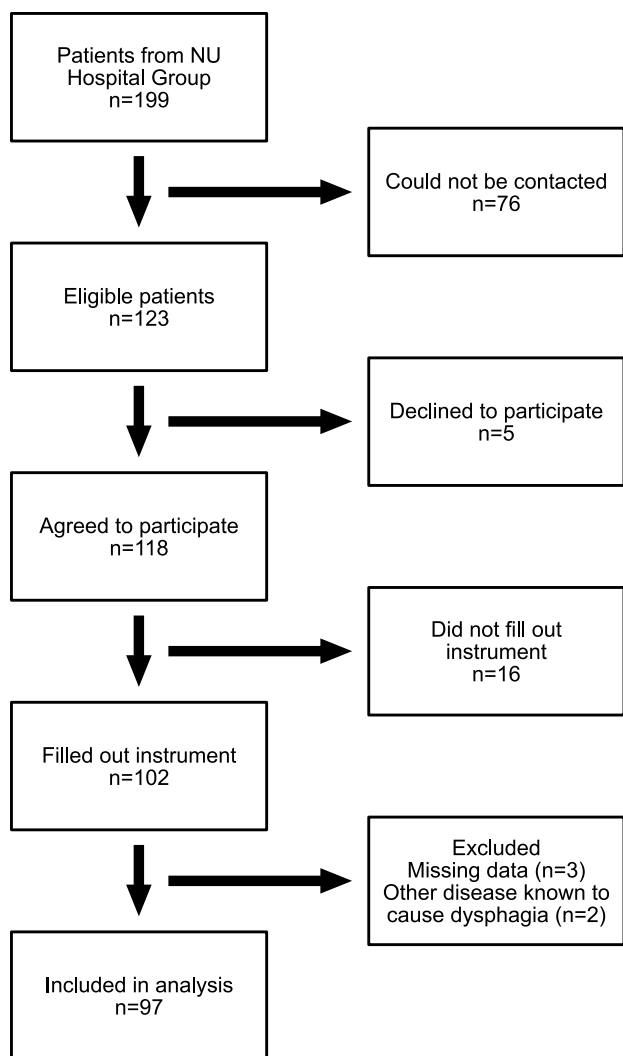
Patients from NU Hospital Group
n=199

Could not be contacted
n=76

Eligible patients
n=123

Declined to participate
n=5

Agreed to participate
n=118

Did not fill out instrument
n=16

Filled out instrument
n=102

Excluded
Missing data (n=3)
Other disease known to cause dysphagia (n=2)

Included in analysis
n=97